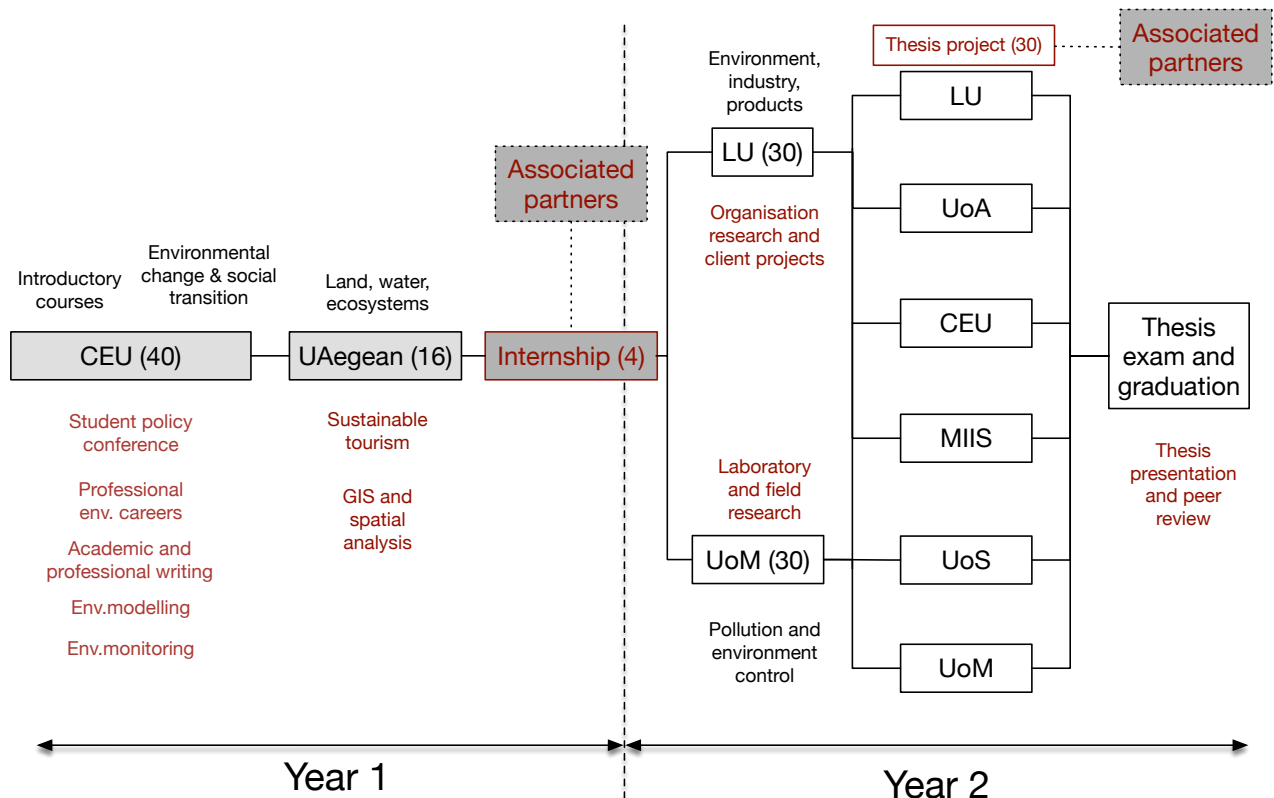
Introductory courses

Environmental change & social transition

Land, water, ecosystems

CEU (40)

UAegean (16)

Internship (4)

Associated partners

Student policy conference

Professional env. careers

Academic and professional writing

Env.modelling

Env.monitoring

Sustainable tourism

GIS and spatial analysis

Environment, industry, products

LU (30)

Organisation research and client projects

Laboratory and field research

UoM (30)

Pollution and environment control

Thesis project (30)

Associated partners

LU

UoA

CEU

MIIS

UoS

UoM

Thesis exam and graduation

Thesis presentation and peer review

Year 1

Year 2